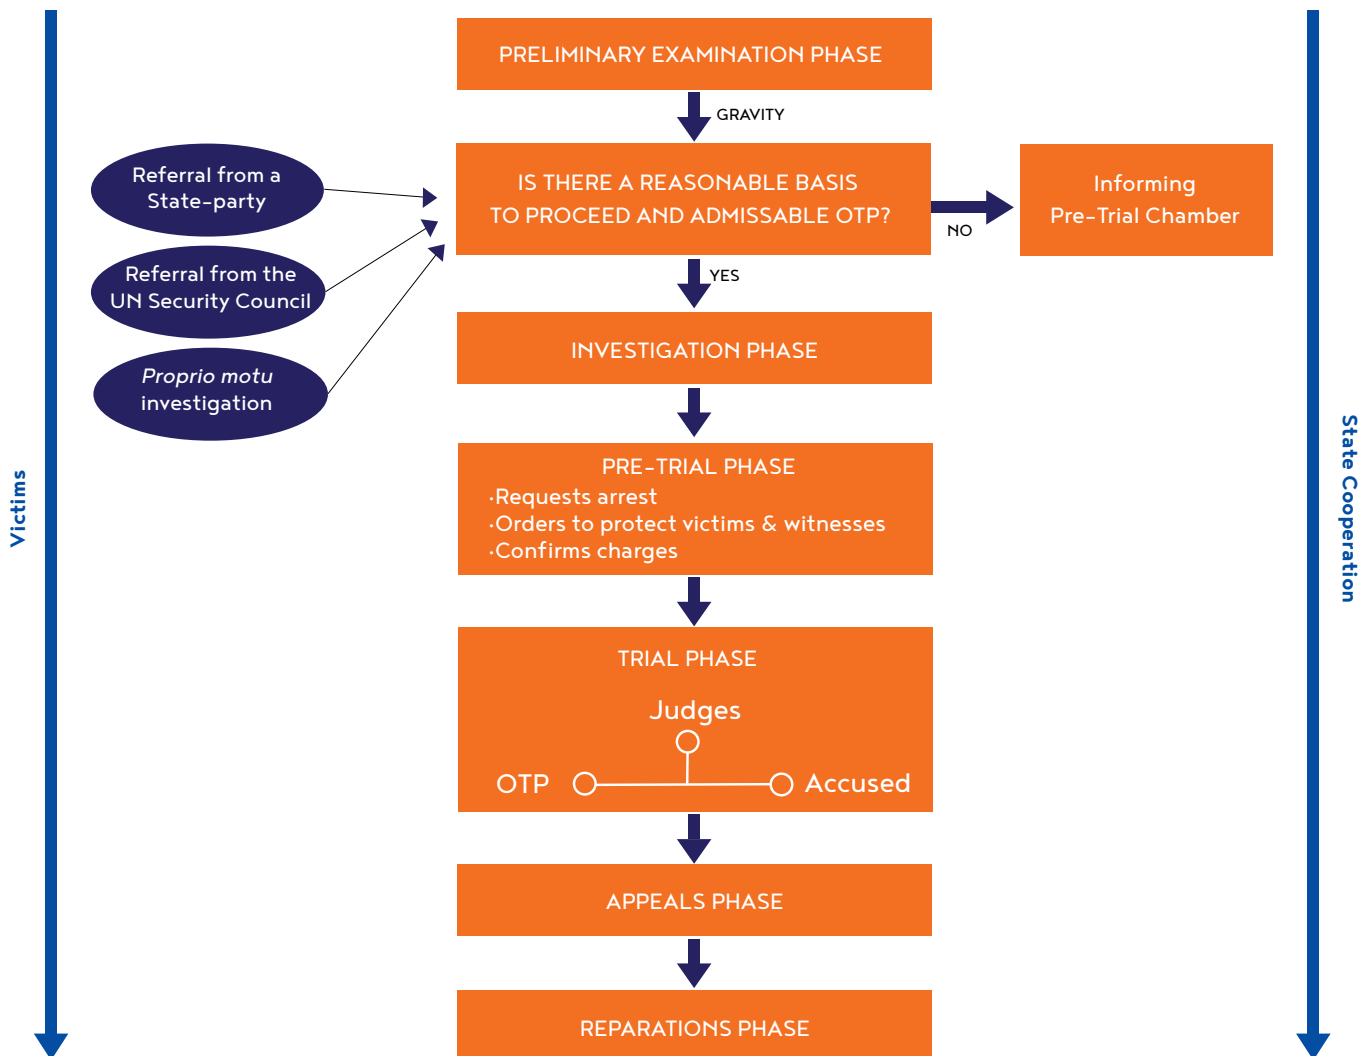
Victims

PRELIMINARY EXAMINATION PHASE

GRAVITY

Referral from a State-party

Referral from the UN Security Council

*Proprio motu* investigation

IS THERE A REASONABLE BASIS TO PROCEED AND ADMISSABLE OTP?

NO

Informing Pre-Trial Chamber

YES

INVESTIGATION PHASE

PRE-TRIAL PHASE
·Requests arrest
·Orders to protect victims & witnesses
·Confirms charges

TRIAL PHASE

Judges

OTP

Accused

APPEALS PHASE

REPARATIONS PHASE

State Cooperation